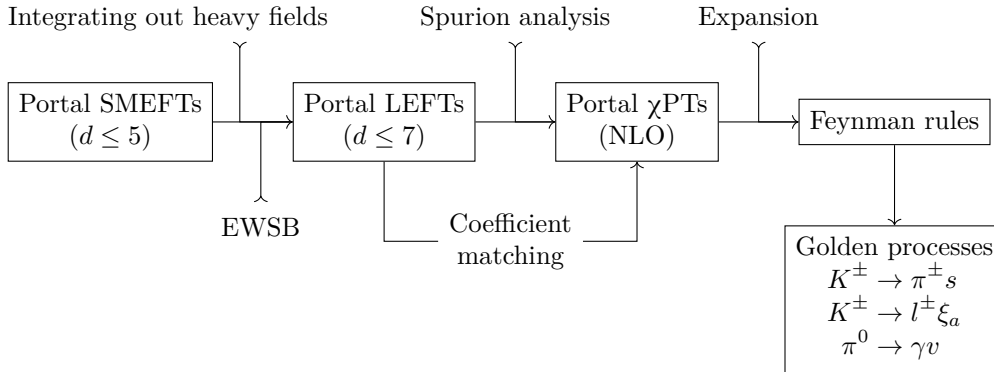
Integrating out heavy fields

Spurion analysis

Expansion

Portal SMEFTs ($d \leq 5$)

Portal LEFTs ($d \leq 7$)

Portal χPTs (NLO)

Feynman rules

EWSB

Coefficient matching

Golden processes
$K^{\pm} \to \pi^{\pm} s$
$K^{\pm} \to l^{\pm} \xi_a$
$\pi^0 \to \gamma v$